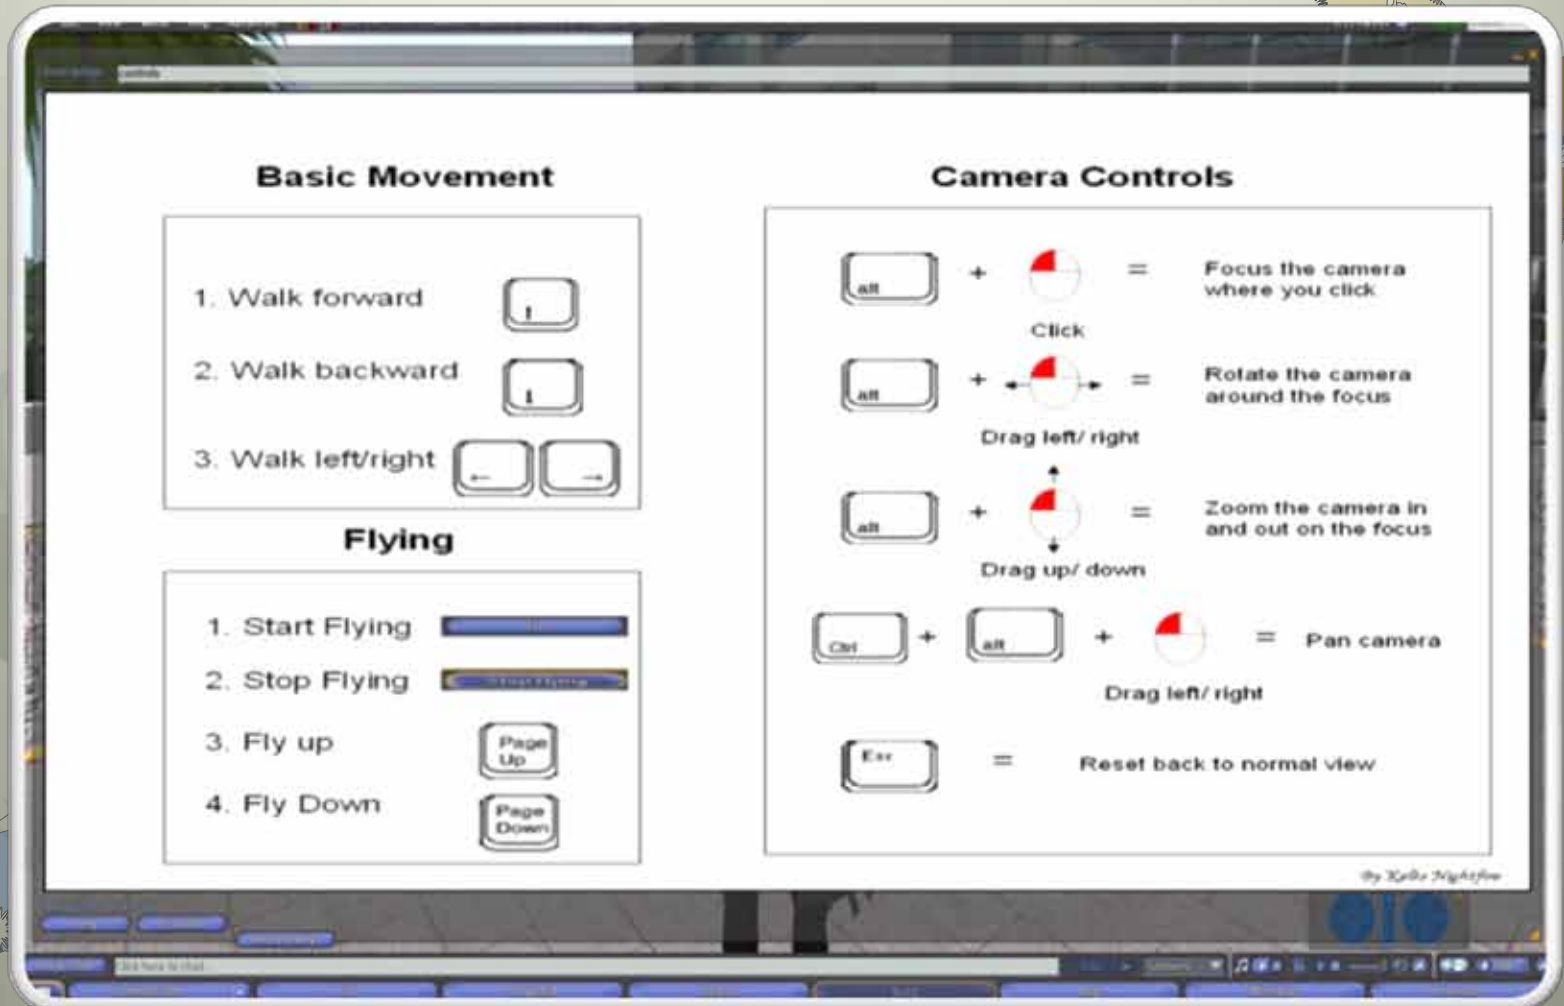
Basic Movement

1. Walk forward ↑

2. Walk backward ↓

3. Walk left/right ← →

Flying

1. Start Flying

2. Stop Flying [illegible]

3. Fly up Page Up

4. Fly Down Page Down

Camera Controls

alt + = Focus the camera where you click

Click

alt + = Rotate the camera around the focus

Drag left/ right

alt + = Zoom the camera in and out on the focus

Drag up/ down

Ctrl + alt + = Pan camera

Drag left/ right

Esc = Reset back to normal view

By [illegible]

Click here to chat